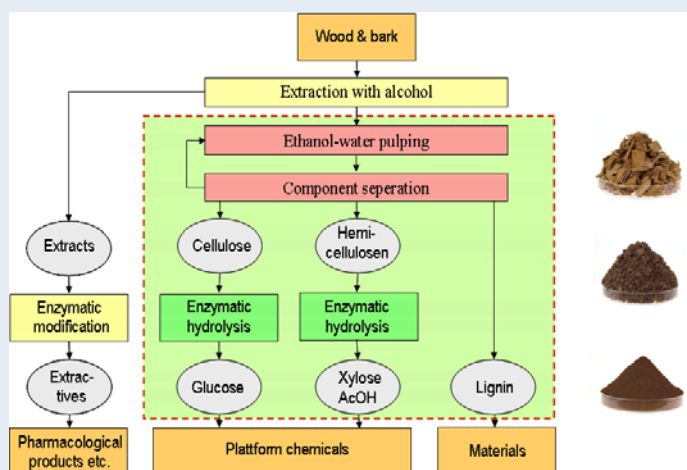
Wood & bark

Extraction with alcohol

Ethanol-water pulping

Component seperation

Extracts

Cellulose

Hemi-cellulosen

Enzymatic modification

Enzymatic hydrolysis

Enzymatic hydrolysis

Extrac-tives

Glucose

Xylose AcOH

Lignin

Pharmacological products etc.

Plattform chemicals

Materials